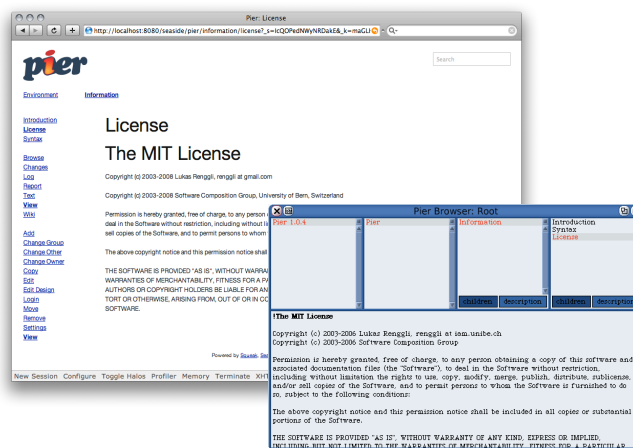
Pier: License

http://localhost:8080/seaside/pier/information/license?_s=IcQOPedNWyNRDakE&_k=maGU

Q-

pier

Search

Environment

Information

Introduction
License
Syntax

Browse
Changes
Log
Report
Text
View
Wiki

Add
Change Group
Change Other
Change Owner
Copy
Edit
Edit Design
Login
Move
Remove
Settings
View

License

The MIT License

Copyright (c) 2003-2008 Lukas Renggli, renggli at gmail.com

Copyright (c) 2003-2008 Software Composition Group, University of Bern, Switzerland

Permission is hereby granted, free of charge, to any person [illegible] deal in the Software without restriction, including without li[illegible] sell copies of the Software, and to permit persons to whom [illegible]

The above copyright notice and this permission notice shal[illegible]

THE SOFTWARE IS PROVIDED "AS IS", WITHOUT WARRA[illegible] WARRANTIES OF MERCHANTABILITY, FITNESS FOR A PA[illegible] AUTHORS OR COPYRIGHT HOLDERS BE LIABLE FOR AN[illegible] TORT OR OTHERWISE, ARISING FROM, OUT OF OR IN CO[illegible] SOFTWARE.

Powered by Squeak, Sea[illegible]

New Session Configure Toggle Halos Profiler Memory Terminate XH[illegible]

Pier Browser: Root

Pier 1.0.4

Pier

Information

Introduction
Syntax
License

children description

children descriptio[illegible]

!The MIT License

Copyright (c) 2003-2006 Lukas Renggli, renggli at iam.unibe.ch
Copyright (c) 2003-2006 Software Composition Group

Permission is hereby granted, free of charge, to any person obtaining a copy of this software and associated documentation files (the "Software"), to deal in the Software without restriction, including without limitation the rights to use, copy, modify, merge, publish, distribute, sublicense, and/or sell copies of the Software, and to permit persons to whom the Software is furnished to do so, subject to the following conditions:

The above copyright notice and this permission notice shall be included in all copies or substantial portions of the Software.

THE SOFTWARE IS PROVIDED "AS IS", WITHOUT WARRANTY OF ANY KIND, EXPRESS OR IMPLIED, INCLUDING BUT NOT LIMITED TO THE WARRANTIES OF MERCHANTABILITY, FITNESS FOR A PARTICULAR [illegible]